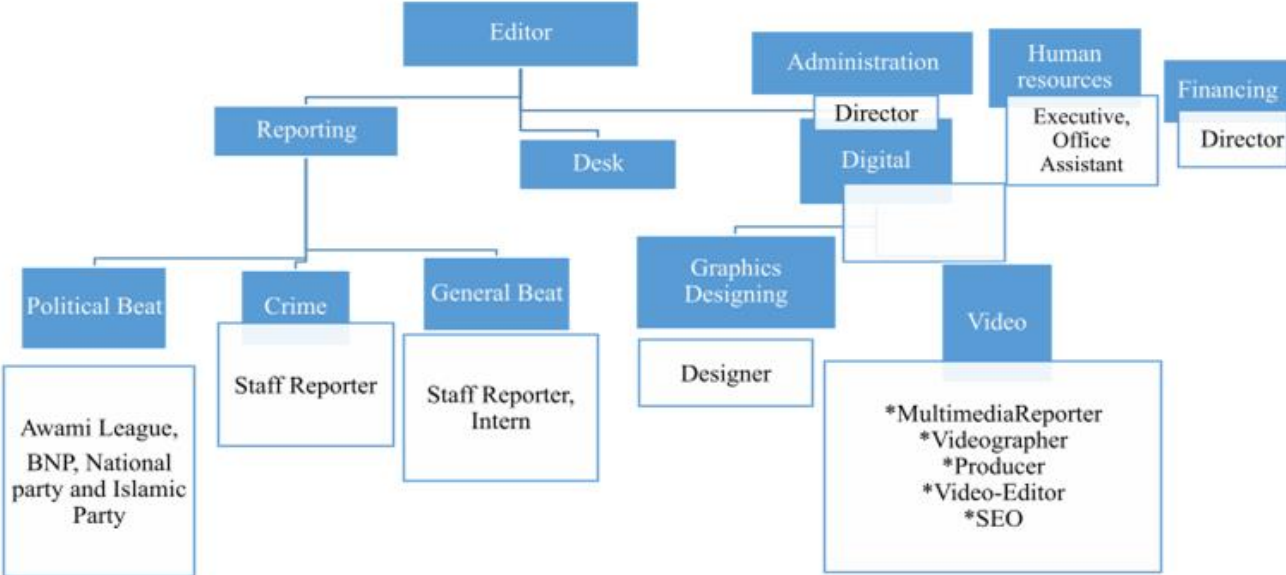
Editor

Administration

Human resources

Financing

Director

Executive, Office Assistant

Director

Reporting

Desk

Digital

Political Beat

Crime

General Beat

Graphics Designing

Video

Staff Reporter

Staff Reporter, Intern

Designer

Awami League, BNP, National party and Islamic Party

*MultimediaReporter
*Videographer
*Producer
*Video-Editor
*SEO